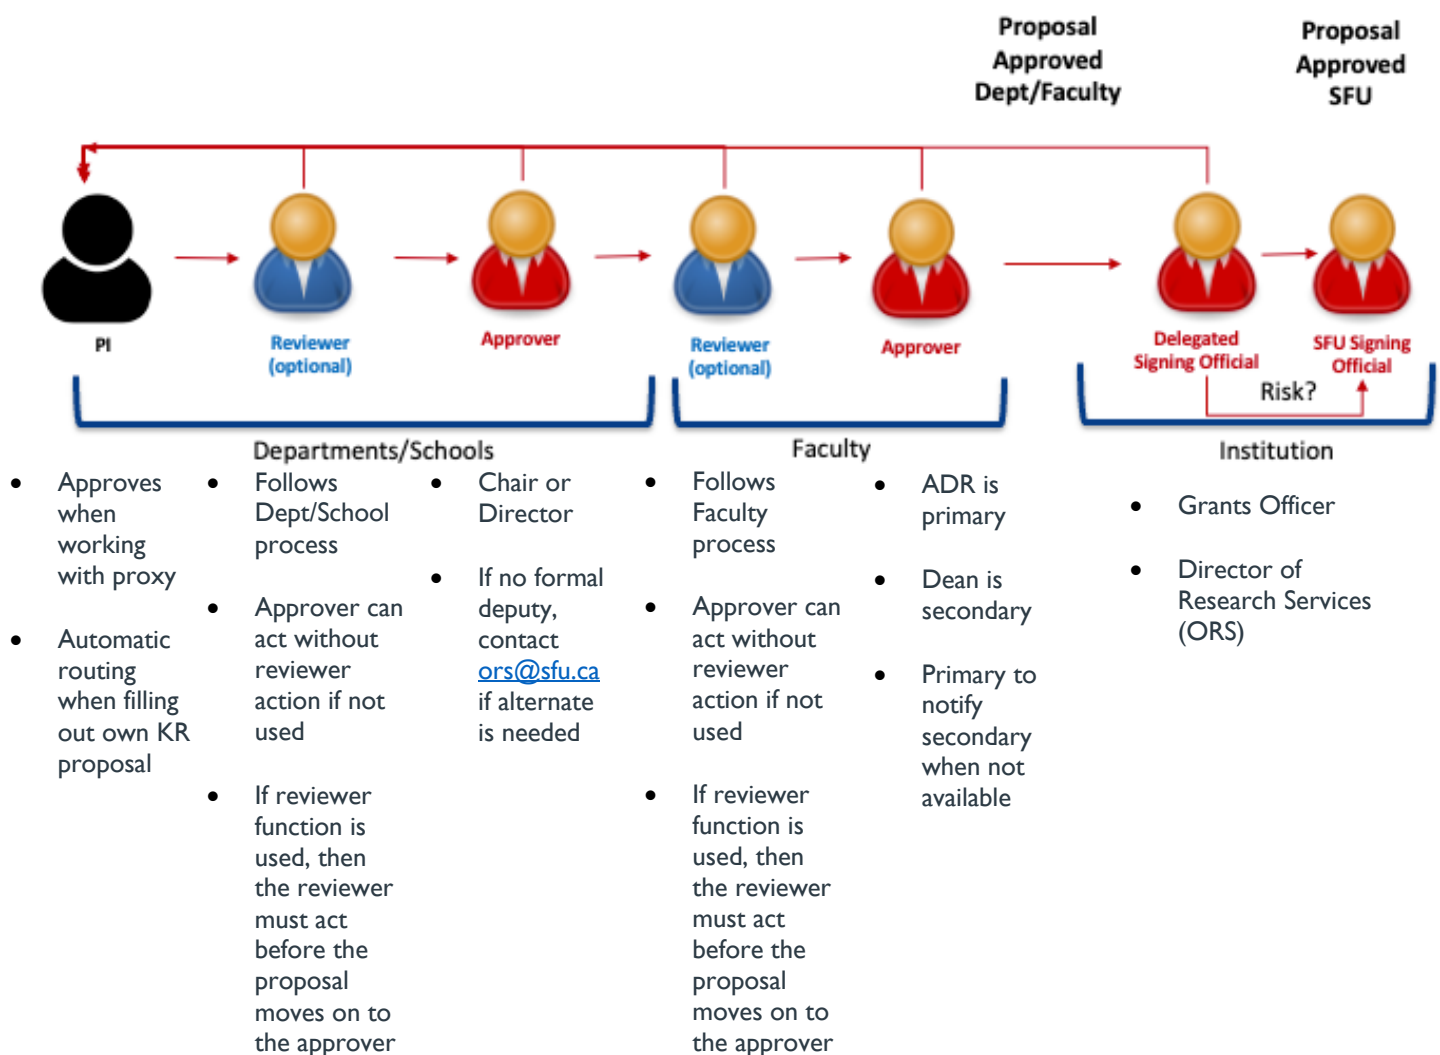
Proposal Approved Dept/Faculty

Proposal Approved SFU

PI

Reviewer (optional)

Approver

Reviewer (optional)

Approver

Delegated Signing Official

SFU Signing Official

Risk?

Departments/Schools

Faculty

Institution

- Approves when working with proxy
- Automatic routing when filling out own KR proposal

- Follows Dept/School process
- Approver can act without reviewer action if not used
- If reviewer function is used, then the reviewer must act before the proposal moves on to the approver

- Chair or Director
- If no formal deputy, contact ors@sfu.ca if alternate is needed

- Follows Faculty process
- Approver can act without reviewer action if not used
- If reviewer function is used, then the reviewer must act before the proposal moves on to the approver

- ADR is primary
- Dean is secondary
- Primary to notify secondary when not available

- Grants Officer
- Director of Research Services (ORS)